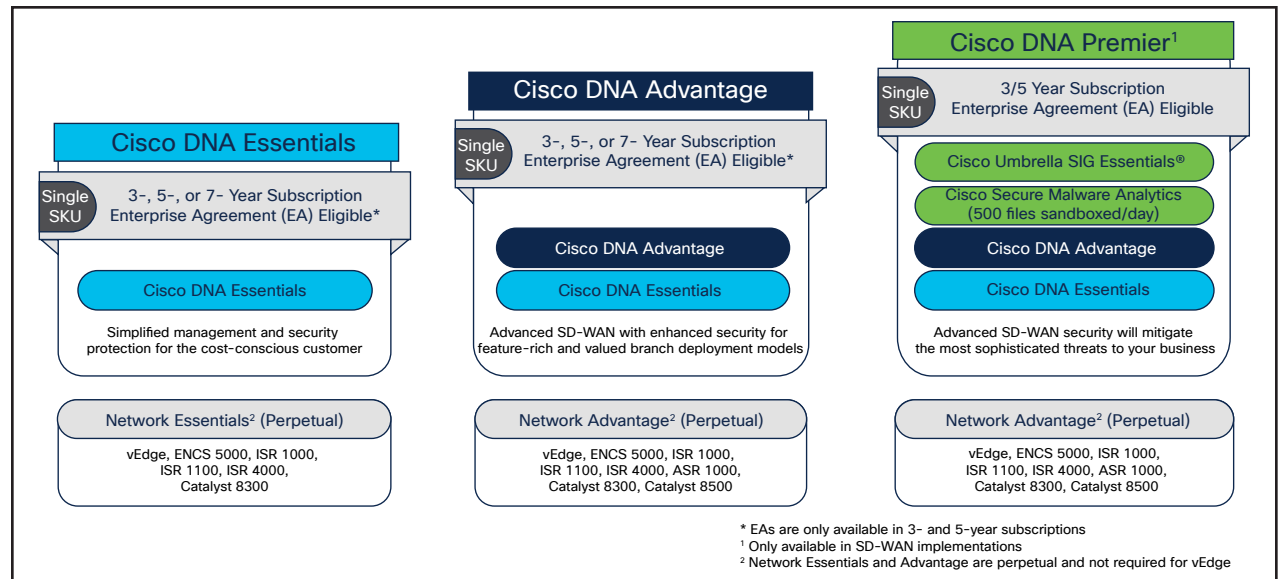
Cisco DNA Essentials

Single SKU

3-, 5-, or 7- Year Subscription Enterprise Agreement (EA) Eligible*

Cisco DNA Essentials

Simplified management and security protection for the cost-conscious customer

Network Essentials$^2$ (Perpetual)

vEdge, ENCS 5000, ISR 1000, ISR 1100, ISR 4000, Catalyst 8300

Cisco DNA Advantage

Single SKU

3-, 5-, or 7- Year Subscription Enterprise Agreement (EA) Eligible*

Cisco DNA Advantage

Cisco DNA Essentials

Advanced SD-WAN with enhanced security for feature-rich and valued branch deployment models

Network Advantage$^2$ (Perpetual)

vEdge, ENCS 5000, ISR 1000, ISR 1100, ISR 4000, ASR 1000, Catalyst 8300, Catalyst 8500

Cisco DNA Premier$^1$

Single SKU

3/5 Year Subscription Enterprise Agreement (EA) Eligible

Cisco Umbrella SIG Essentials®

Cisco Secure Malware Analytics (500 files sandboxed/day)

Cisco DNA Advantage

Cisco DNA Essentials

Advanced SD-WAN security will mitigate the most sophisticated threats to your business

Network Advantage$^2$ (Perpetual)

vEdge, ENCS 5000, ISR 1000, ISR 1100, ISR 4000, ASR 1000, Catalyst 8300, Catalyst 8500

* EAs are only available in 3- and 5-year subscriptions
$^1$ Only available in SD-WAN implementations
$^2$ Network Essentials and Advantage are perpetual and not required for vEdge